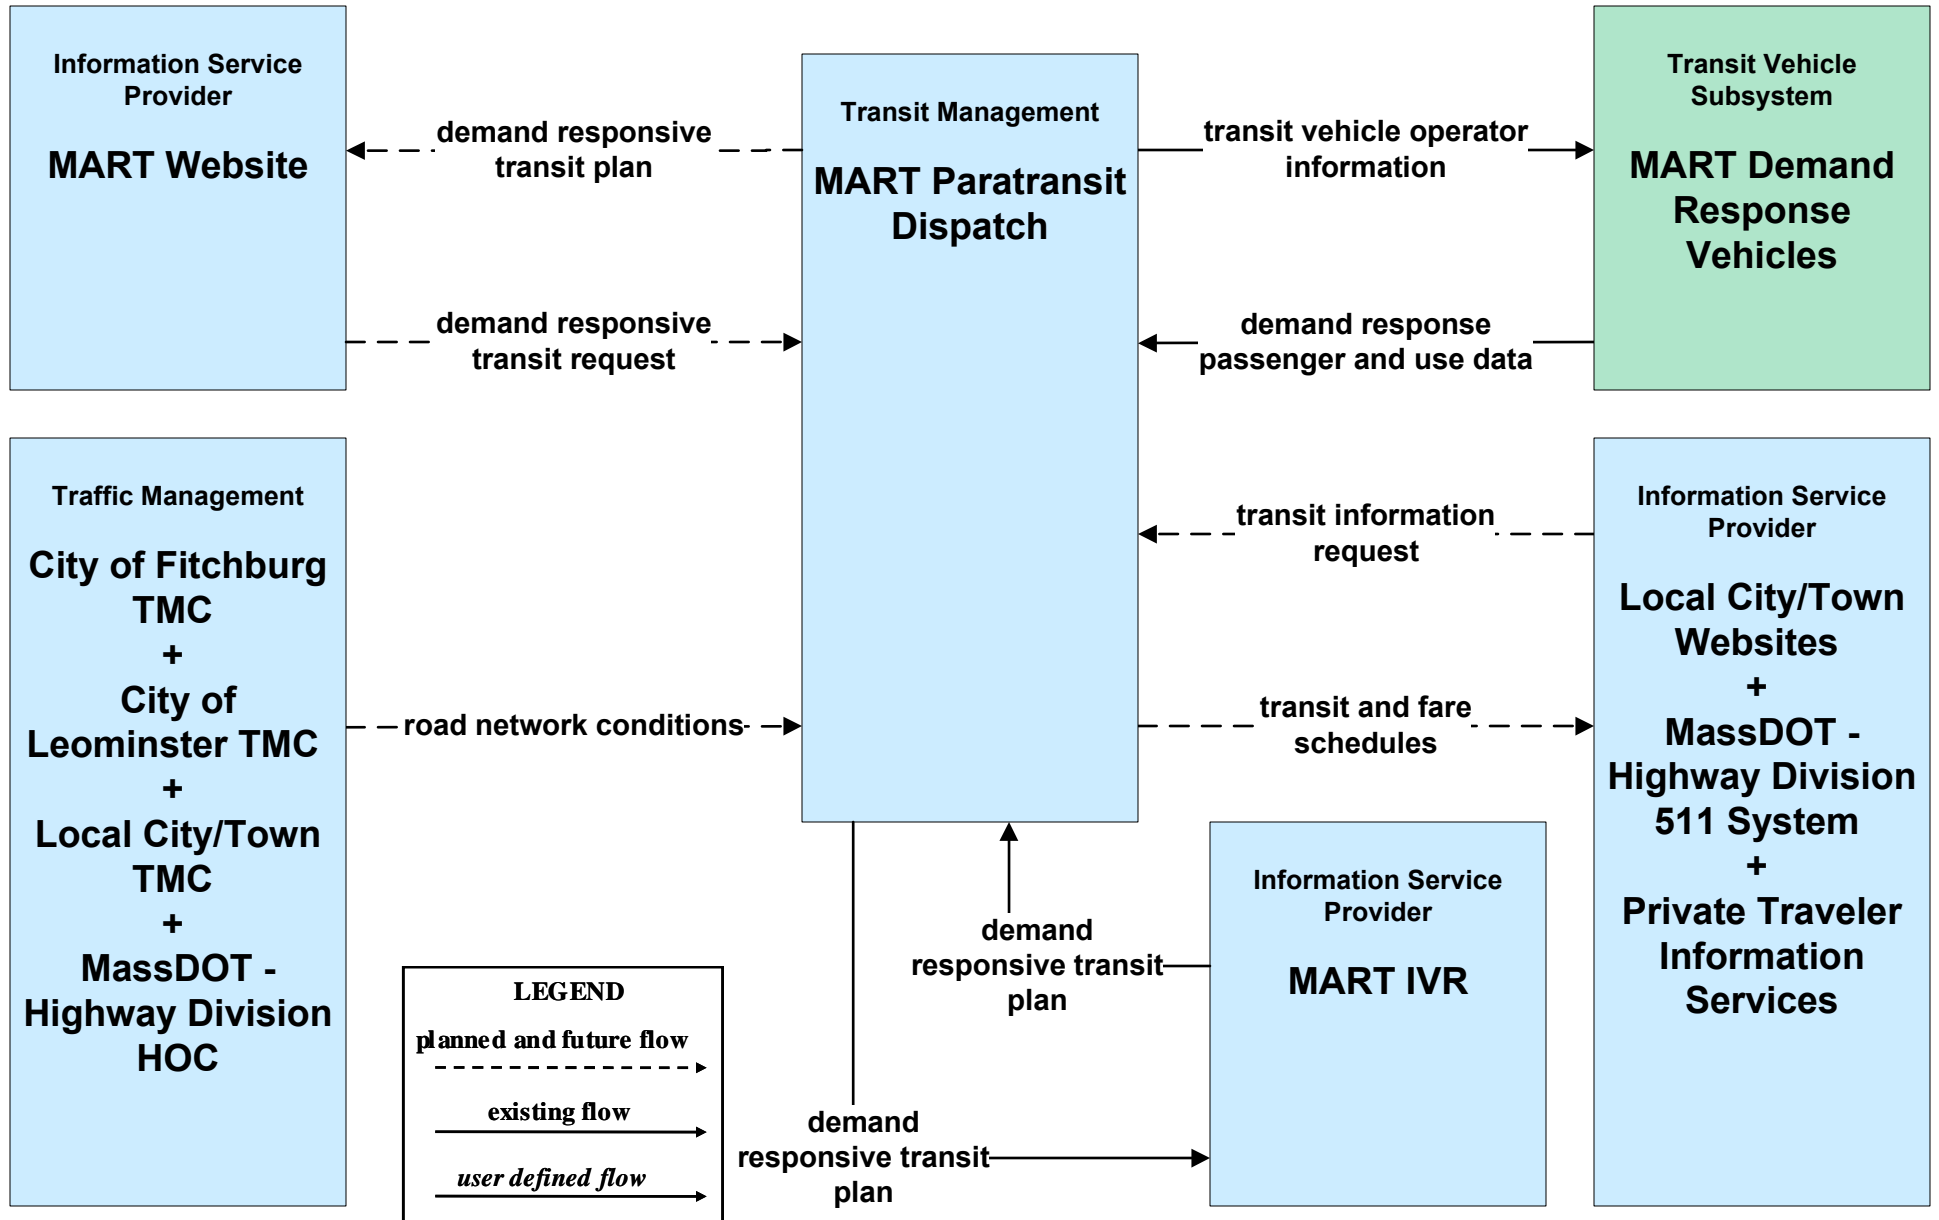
Information Service Provider

MART Website

demand responsive transit plan

demand responsive transit request

Transit Management

MART Paratransit Dispatch

transit vehicle operator information

demand response passenger and use data

Transit Vehicle Subsystem

MART Demand Response Vehicles

Traffic Management

City of Fitchburg TMC
+
City of Leominster TMC
+
Local City/Town TMC
+
MassDOT - Highway Division HOC

road network conditions

transit information request

transit and fare schedules

Information Service Provider

Local City/Town Websites
+
MassDOT - Highway Division 511 System
+
Private Traveler Information Services

demand responsive transit plan

Information Service Provider

MART IVR

demand responsive transit plan

LEGEND

planned and future flow

existing flow

user defined flow